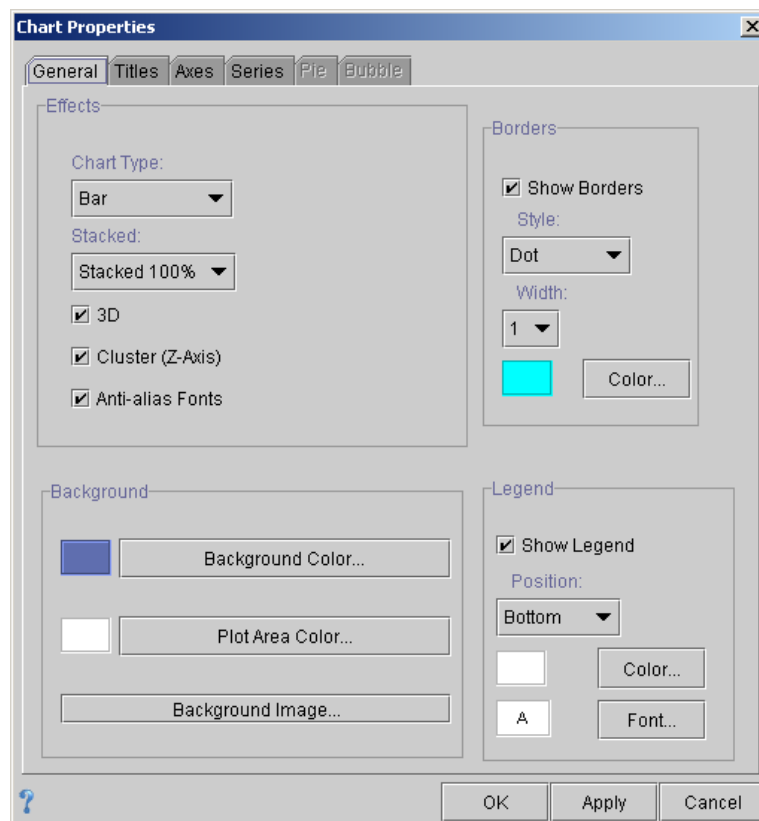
Chart Properties
X

General | Titles | Axes | Series | Pie | Bubble

Effects

Chart Type:

Bar

Stacked:

Stacked 100%

☑ 3D

☑ Cluster (Z-Axis)

☑ Anti-alias Fonts

Borders

☑ Show Borders

Style:

Dot

Width:

1

Color...

Background

Background Color...

Plot Area Color...

Background Image...

Legend

☑ Show Legend

Position:

Bottom

Color...

A

Font...

?

OK | Apply | Cancel